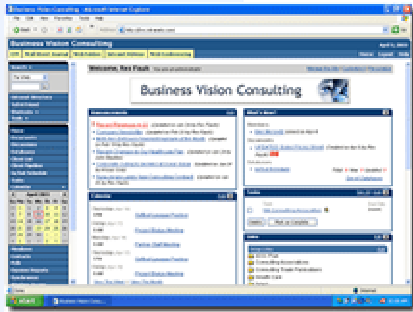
Business Vision Consulting - Microsoft Internet Explorer

Business Vision Consulting

Welcome, Rex Pauls

Business Vision Consulting

What's New?

Calendar

Tasks

Links

Business Vision Consul...

start